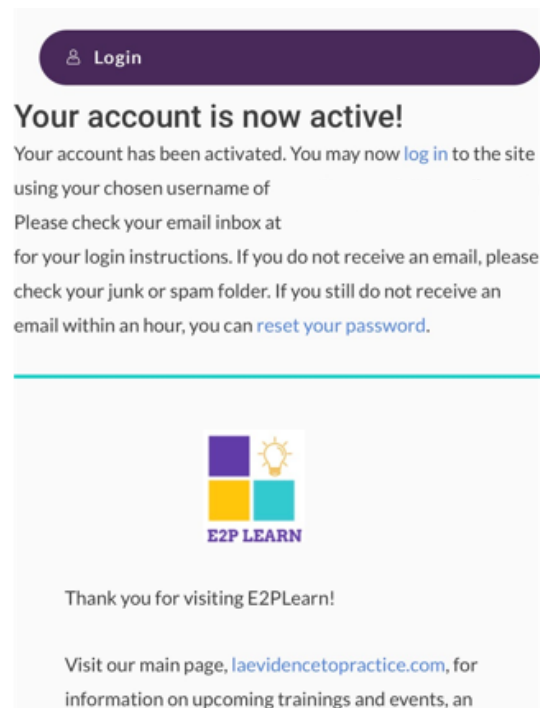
Login

Your account is now active!

Your account has been activated. You may now log in to the site using your chosen username of
Please check your email inbox at
for your login instructions. If you do not receive an email, please check your junk or spam folder. If you still do not receive an email within an hour, you can reset your password.

E2P LEARN

Thank you for visiting E2PLearn!

Visit our main page, laevidencetopractice.com, for information on upcoming trainings and events, an